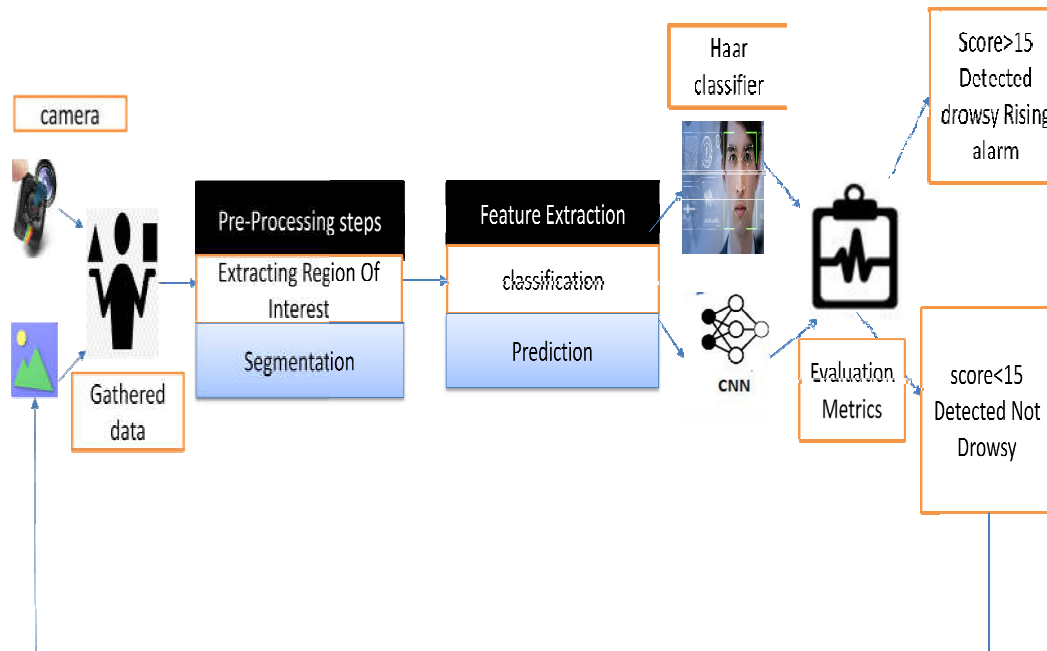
camera

Gathered data

Pre-Processing steps

Extracting Region Of Interest

Segmentation

Feature Extraction

classification

Prediction

Haar classifier

CNN

Evaluation Metrics

Score>15 Detected drowsy Rising alarm

score<15 Detected Not Drowsy